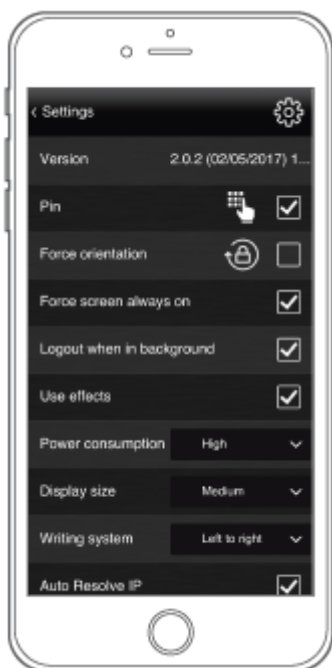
‹ Settings

Version 2.0.2 (02/05/2017) 1...

Pin

Force orientation

Force screen always on

Logout when in background

Use effects

Power consumption High

Display size Medium

Writing system Left to right

Auto Resolve IP